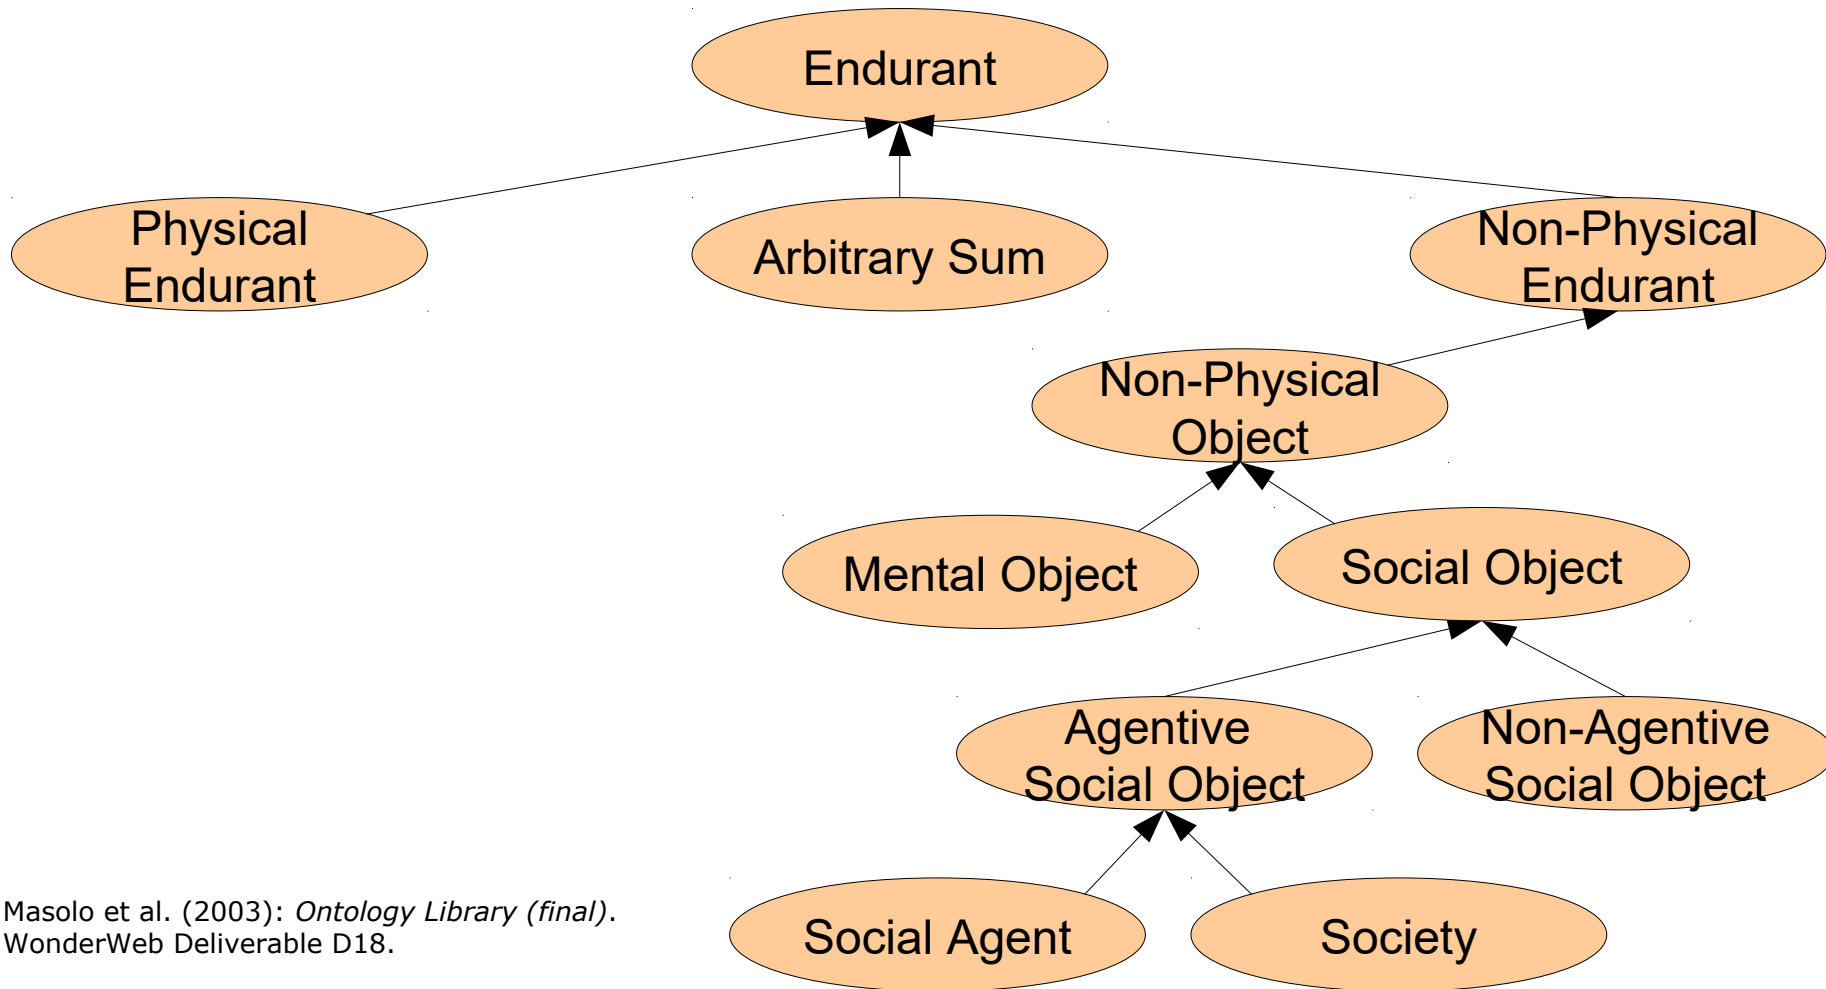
Endurant

Physical Endurant

Arbitrary Sum

Non-Physical Endurant

Non-Physical Object

Mental Object

Social Object

Agentive Social Object

Non-Agentive Social Object

Social Agent

Society

Masolo et al. (2003): *Ontology Library (final)*. WonderWeb Deliverable D18.